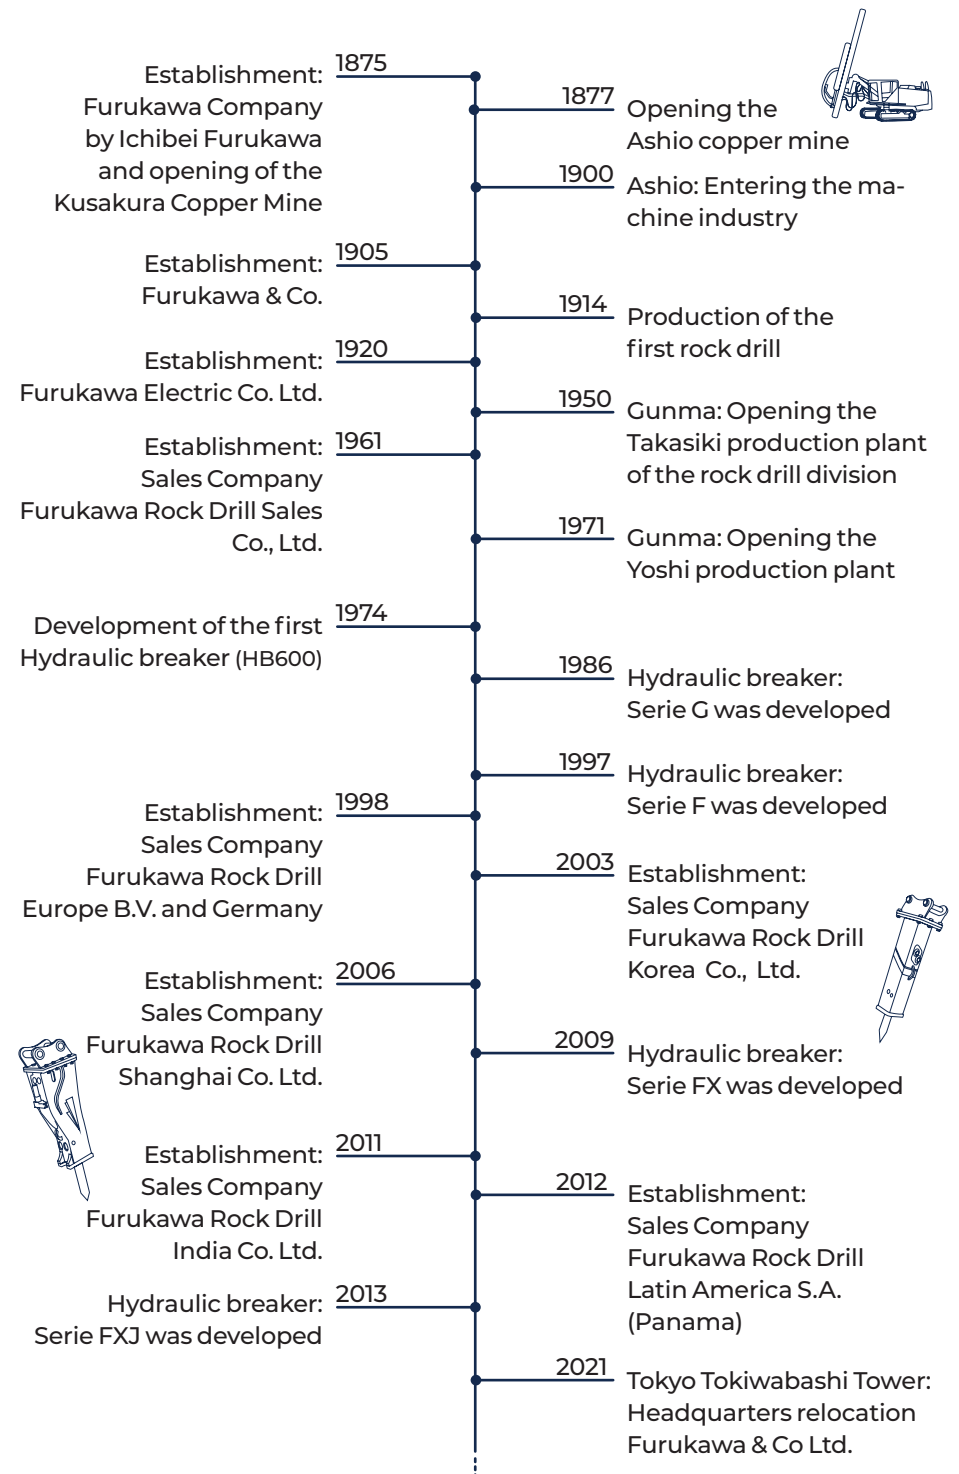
1875
Establishment: Furukawa Company by Ichibei Furukawa and opening of the Kusakura Copper Mine

1877
Opening the Ashio copper mine

1900
Ashio: Entering the machine industry

1905
Establishment: Furukawa & Co.

1914
Production of the first rock drill

1920
Establishment: Furukawa Electric Co. Ltd.

1950
Gunma: Opening the Takasiki production plant of the rock drill division

1961
Establishment: Sales Company Furukawa Rock Drill Sales Co., Ltd.

1971
Gunma: Opening the Yoshi production plant

1974
Development of the first Hydraulic breaker (HB600)

1986
Hydraulic breaker: Serie G was developed

1997
Hydraulic breaker: Serie F was developed

1998
Establishment: Sales Company Furukawa Rock Drill Europe B.V. and Germany

2003
Establishment: Sales Company Furukawa Rock Drill Korea Co., Ltd.

2006
Establishment: Sales Company Furukawa Rock Drill Shanghai Co. Ltd.

2009
Hydraulic breaker: Serie FX was developed

2011
Establishment: Sales Company Furukawa Rock Drill India Co. Ltd.

2012
Establishment: Sales Company Furukawa Rock Drill Latin America S.A. (Panama)

2013
Hydraulic breaker: Serie FXJ was developed

2021
Tokyo Tokiwabashi Tower: Headquarters relocation Furukawa & Co Ltd.